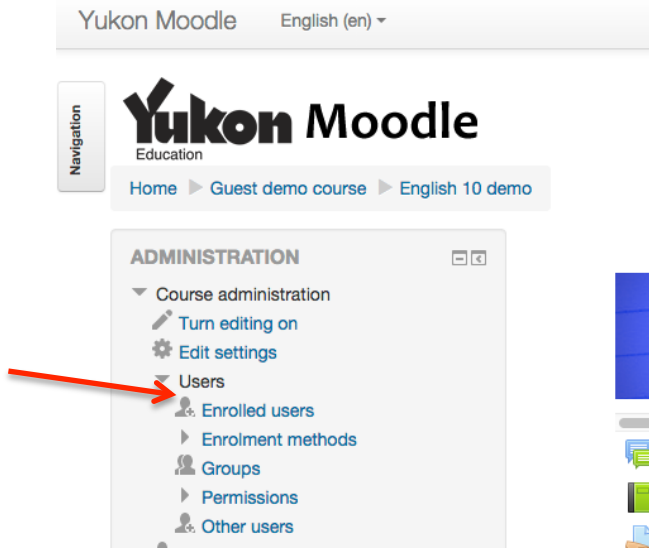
Yukon Moodle English (en)

Navigation

Yukon Education Moodle

Home Guest demo course English 10 demo

ADMINISTRATION

Course administration
Turn editing on
Edit settings
Users
Enrolled users
Enrolment methods
Groups
Permissions
Other users